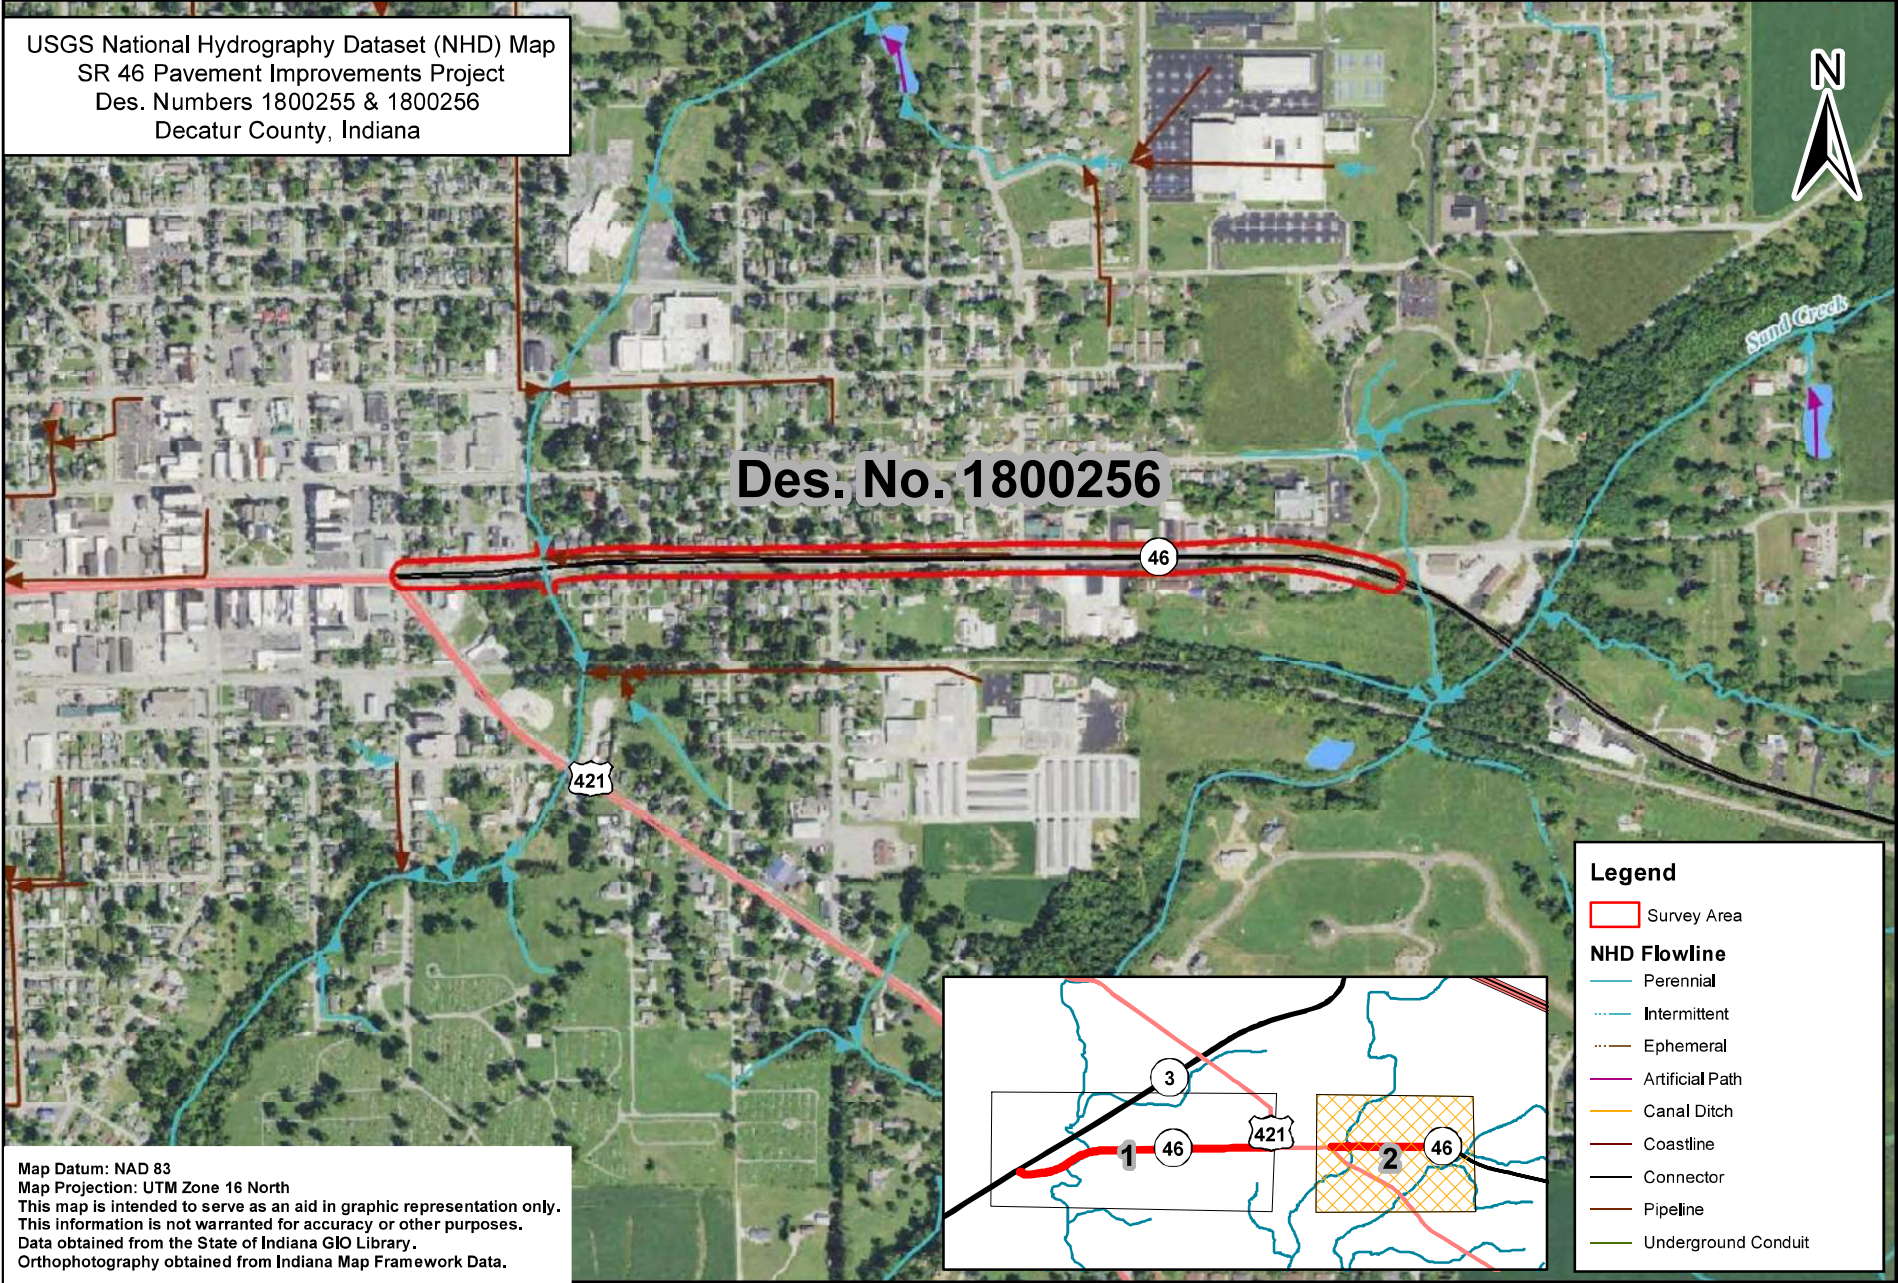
USGS National Hydrography Dataset (NHD) Map
SR 46 Pavement Improvements Project
Des. Numbers 1800255 & 1800256
Decatur County, Indiana

N

Sand Creek

Des. No. 1800256

46

421

3

1

46

421

2

46

Legend

Survey Area

NHD Flowline

Perennial

Intermittent

Ephemeral

Artificial Path

Canal Ditch

Coastline

Connector

Pipeline

Underground Conduit

Map Datum: NAD 83
Map Projection: UTM Zone 16 North
This map is intended to serve as an aid in graphic representation only.
This information is not warranted for accuracy or other purposes.
Data obtained from the State of Indiana GIO Library.
Orthophotography obtained from Indiana Map Framework Data.